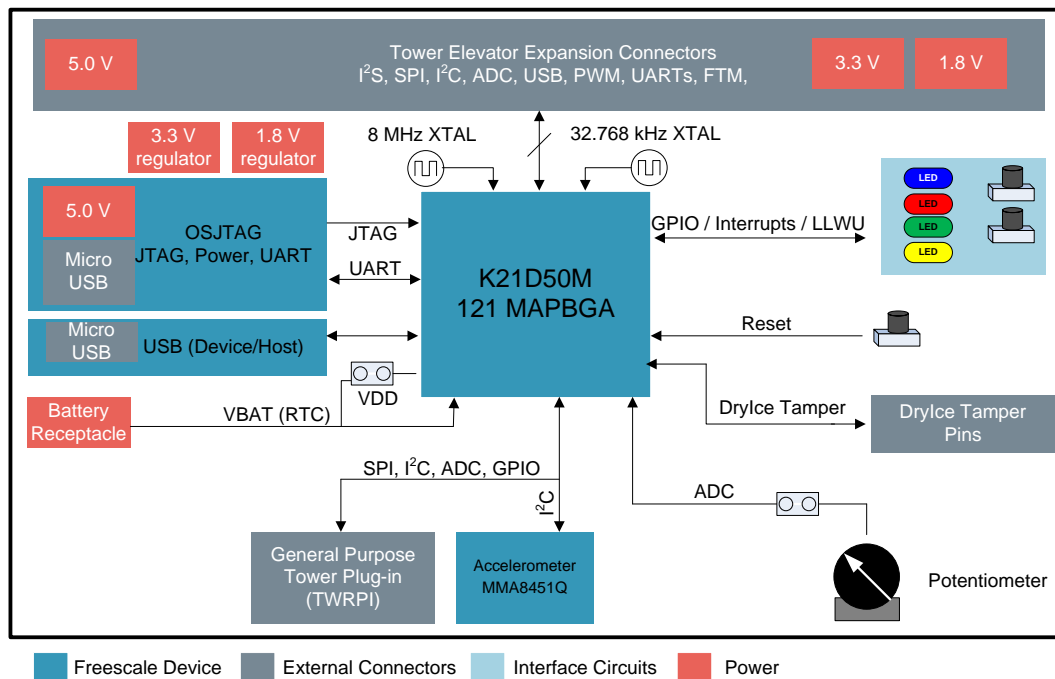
5.0 V

Tower Elevator Expansion Connectors
$I^2S$, SPI, $I^2C$, ADC, USB, PWM, UARTs, FTM,

3.3 V

1.8 V

3.3 V regulator

1.8 V regulator

8 MHz XTAL

32.768 kHz XTAL

5.0 V

Micro USB

OSJTAG
JTAG, Power, UART

JTAG

UART

K21D50M
121 MAPBGA

GPIO / Interrupts / LLWU

LED

LED

LED

LED

Micro USB

USB (Device/Host)

Reset

VDD

Battery Receptacle

VBAT (RTC)

DryIce Tamper

DryIce Tamper Pins

SPI, $I^2C$, ADC, GPIO

$I^2C$

ADC

General Purpose Tower Plug-in (TWRPI)

Accelerometer MMA8451Q

Potentiometer

Freescale Device

External Connectors

Interface Circuits

Power